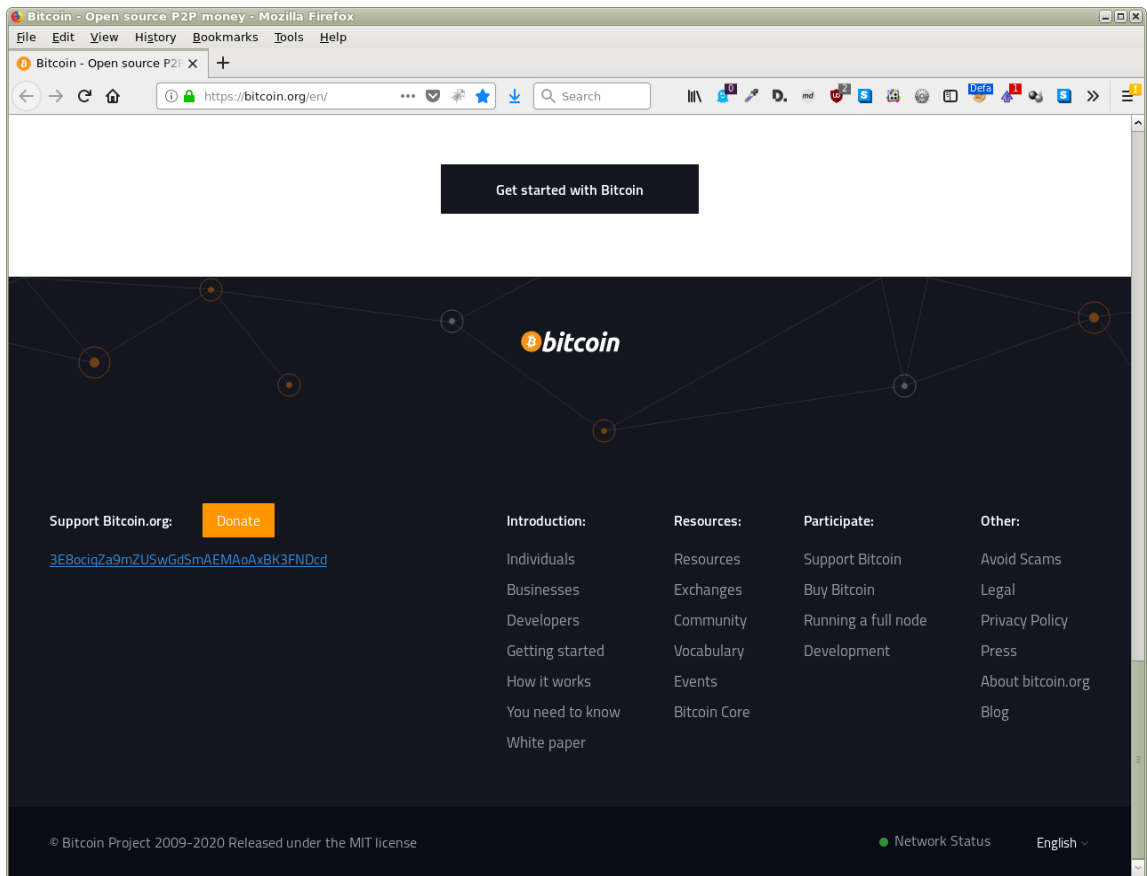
Bitcoin - Open source P2P money - Mozilla Firefox

File Edit View History Bookmarks Tools Help

Bitcoin - Open source P2I ×

https://bitcoin.org/en/

Search

Get started with Bitcoin

bitcoin

Support Bitcoin.org: Donate

3E8ociqZa9mZUSwGdSmAEMAoAxBK3FNDcd

Introduction:
Individuals
Businesses
Developers
Getting started
How it works
You need to know
White paper

Resources:
Resources
Exchanges
Community
Vocabulary
Events
Bitcoin Core

Participate:
Support Bitcoin
Buy Bitcoin
Running a full node
Development

Other:
Avoid Scams
Legal
Privacy Policy
Press
About bitcoin.org
Blog

© Bitcoin Project 2009-2020 Released under the MIT license

Network Status

English